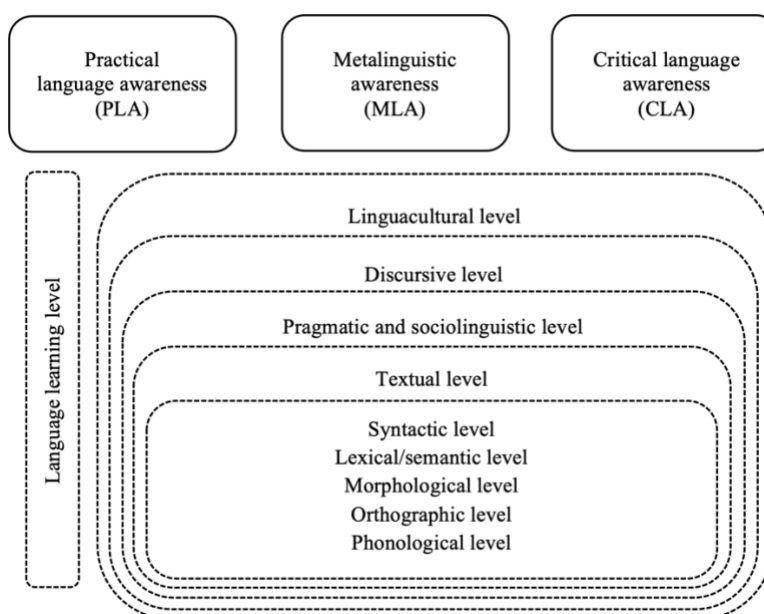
Practical language awareness (PLA)

Metalinguistic awareness (MLA)

Critical language awareness (CLA)

Language learning level

Linguacultural level

Discursive level

Pragmatic and sociolinguistic level

Textual level

Syntactic level
Lexical/semantic level
Morphological level
Orthographic level
Phonological level